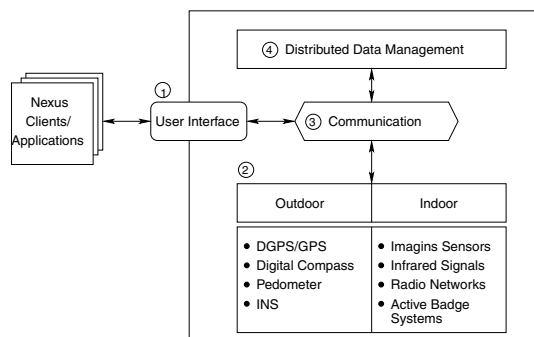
④ Distributed Data Management

Nexus Clients/ Applications

①

User Interface

③ Communication

②

| Outdoor | Indoor |
|---|---|
| • DGPS/GPS<br>• Digital Compass<br>• Pedometer<br>• INS | • Imagins Sensors<br>• Infrared Signals<br>• Radio Networks<br>• Active Badge Systems |